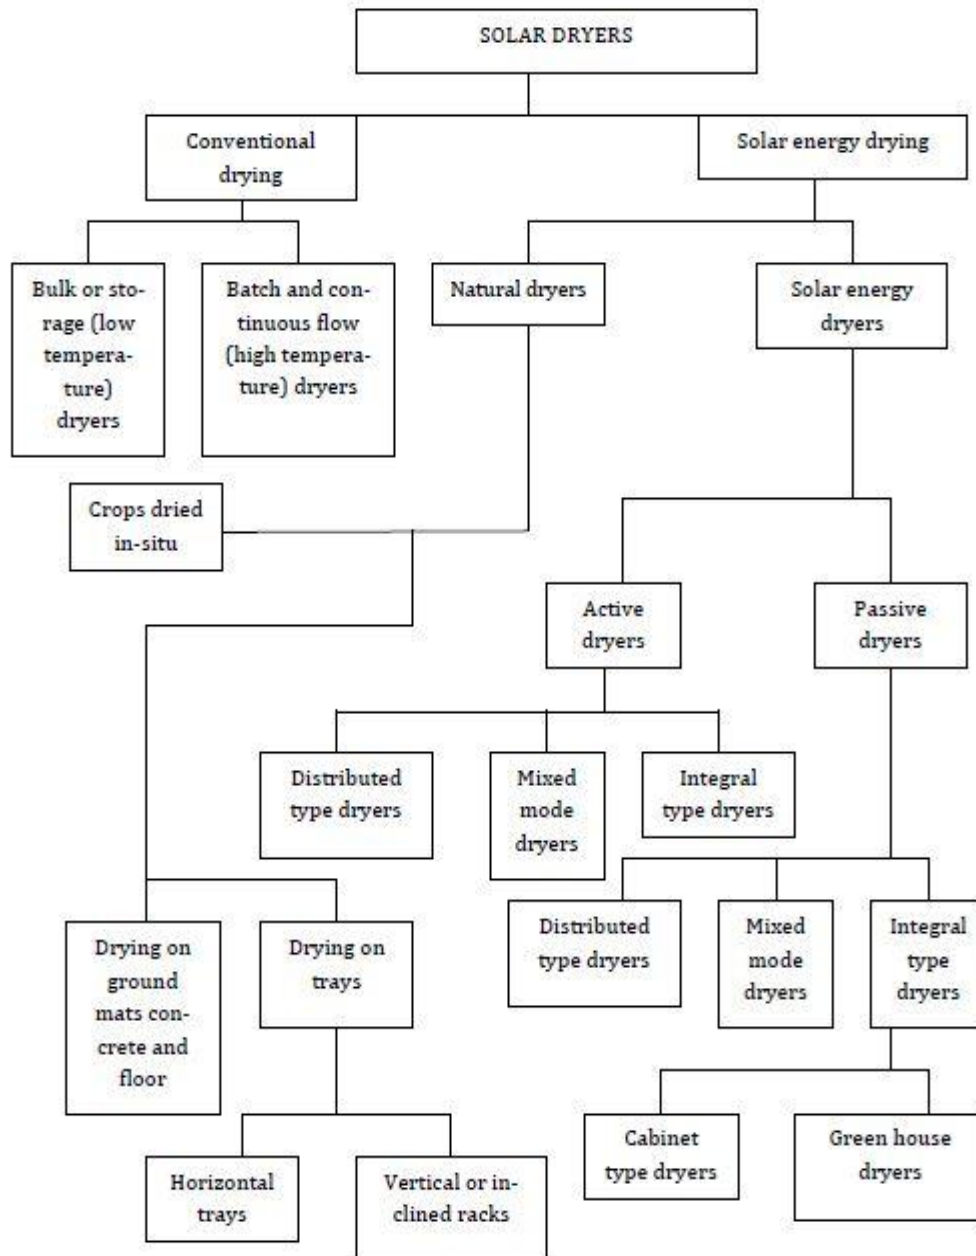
SOLAR DRYERS

Conventional drying

Solar energy drying

Bulk or storage (low temperature) dryers

Batch and continuous flow (high temperature) dryers

Natural dryers

Solar energy dryers

Crops dried in-situ

Active dryers

Passive dryers

Distributed type dryers

Mixed mode dryers

Integral type dryers

Drying on ground mats concrete and floor

Drying on trays

Distributed type dryers

Mixed mode dryers

Integral type dryers

Horizontal trays

Vertical or inclined racks

Cabinet type dryers

Green house dryers